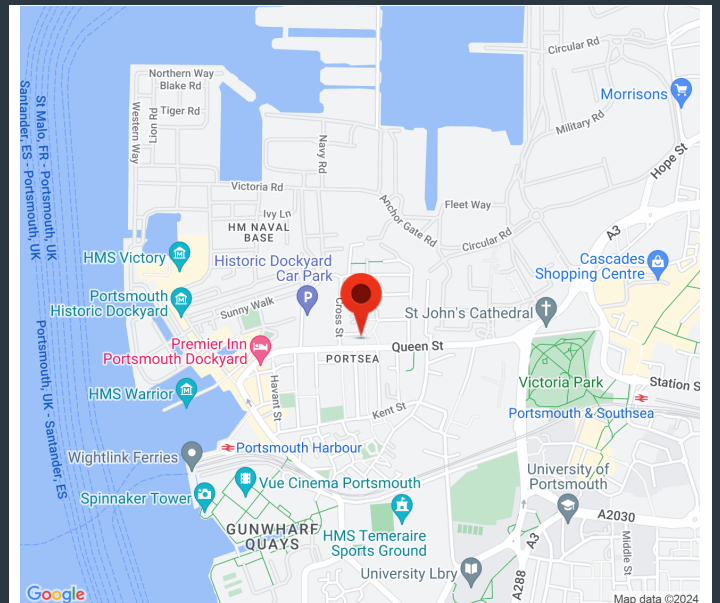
Circular Rd
Northern Way
Blake Rd
Tiger Rd
Lion Rd
Western Way
Morrisons
Military Rd
Hope St
Navy Rd
Victoria Rd
Ivy Ln
HM NAVAL BASE
Anchor Gate Rd
Fleet Way
Circular Rd
A3
St Malo, FR - Portsmouth, UK
Santander, ES - Portsmouth, UK
HMS Victory
Historic Dockyard Car Park
Cascades Shopping Centre
Portsmouth Historic Dockyard
Sunny Walk
Cross St
St John's Cathedral
Premier Inn Portsmouth Dockyard
Queen St
PORTSEA
Victoria Park
Station St
HMS Warrior
Havant St
Kent St
Portsmouth & Southsea
Portsmouth, UK - Santander, ES
Wightlink Ferries
Portsmouth Harbour
University of Portsmouth
Vue Cinema Portsmouth
Spinnaker Tower
A2030
GUNWHARF QUAYS
HMS Temeraire Sports Ground
A3
Middle St
University Lbry
A288
Google
Map data ©2024